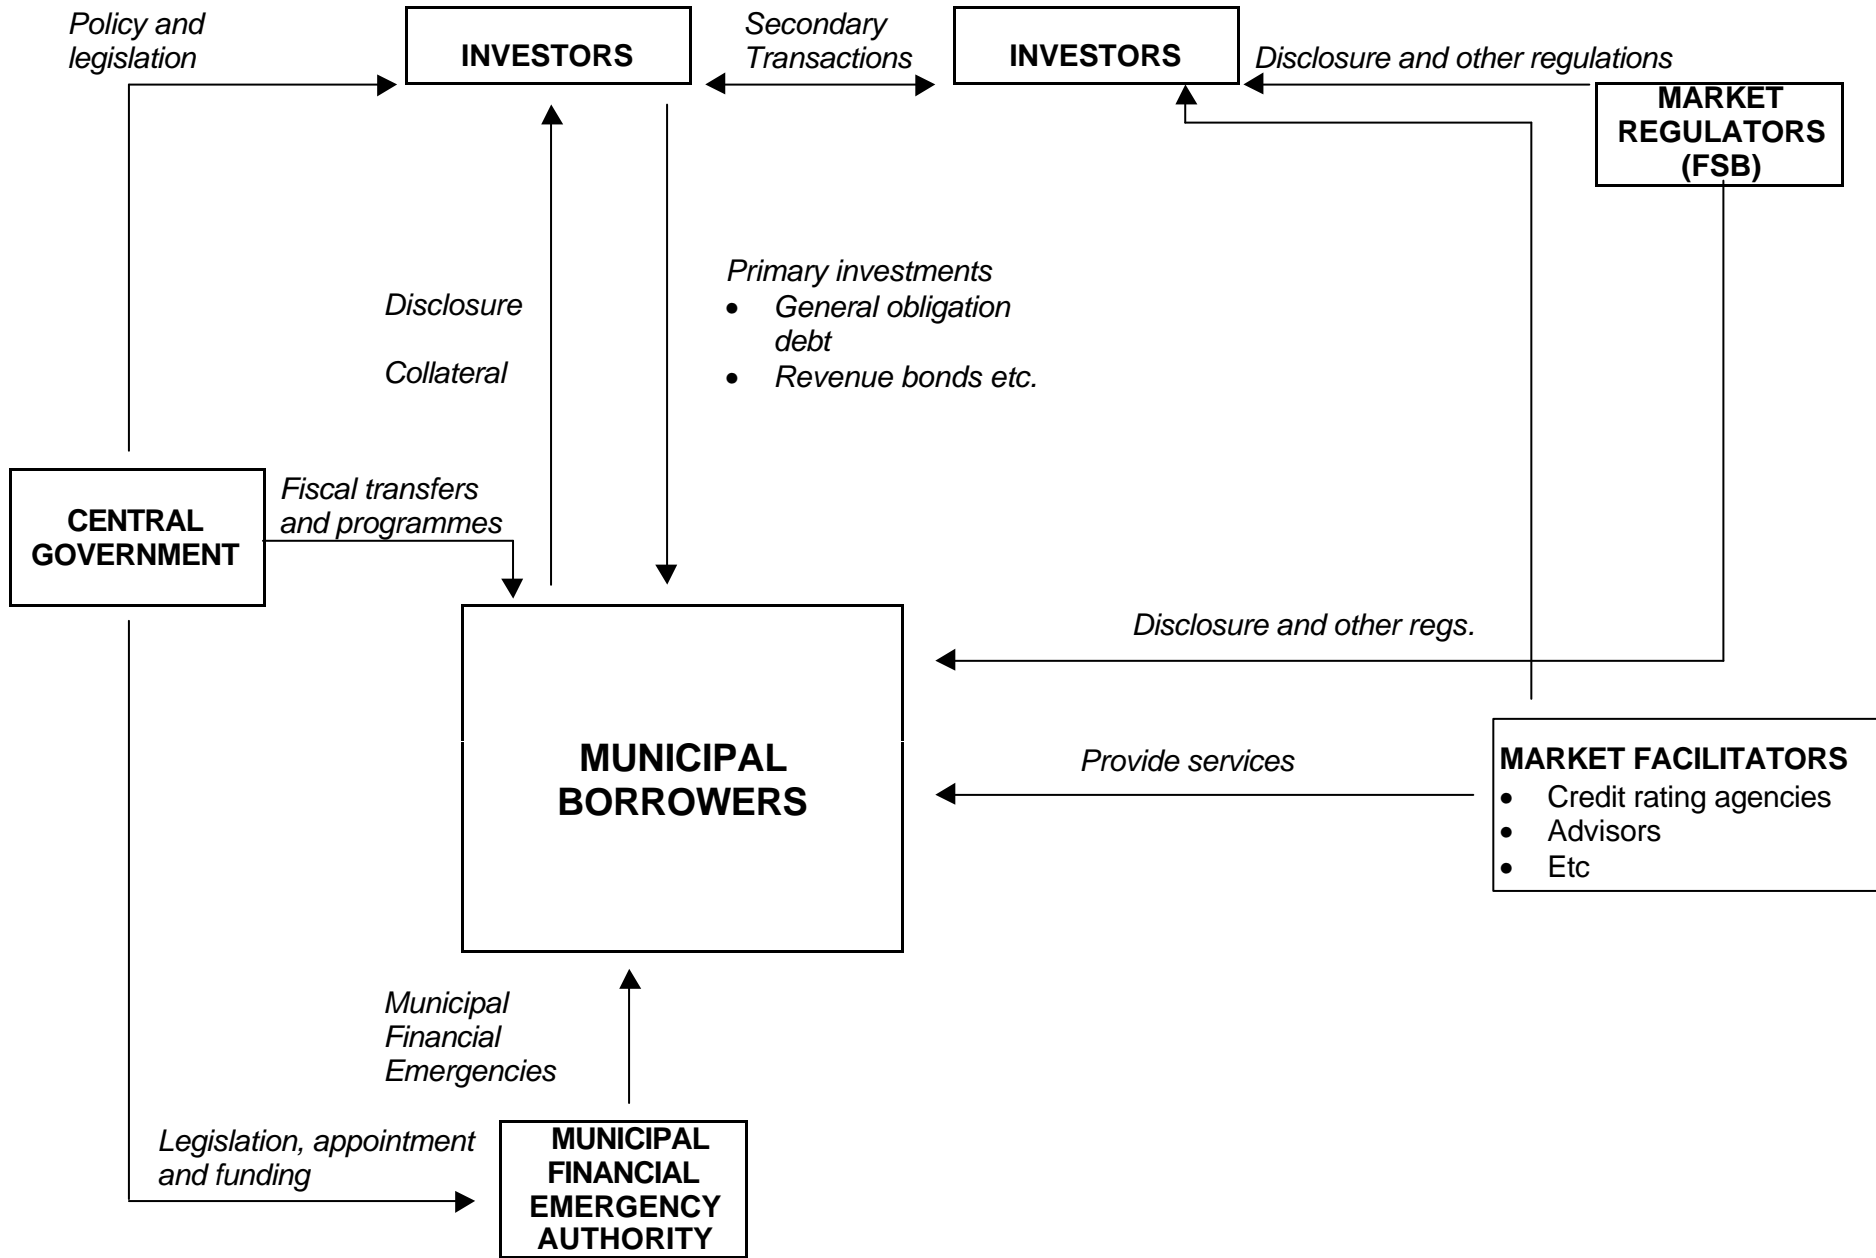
Policy and legislation

INVESTORS

Secondary Transactions

INVESTORS

Disclosure and other regulations

MARKET REGULATORS (FSB)

Disclosure

Collateral

Primary investments
- General obligation debt
- Revenue bonds etc.

CENTRAL GOVERNMENT

Fiscal transfers and programmes

Disclosure and other regs.

MUNICIPAL BORROWERS

Provide services

MARKET FACILITATORS
- Credit rating agencies
- Advisors
- Etc

Municipal Financial Emergencies

Legislation, appointment and funding

MUNICIPAL FINANCIAL EMERGENCY AUTHORITY